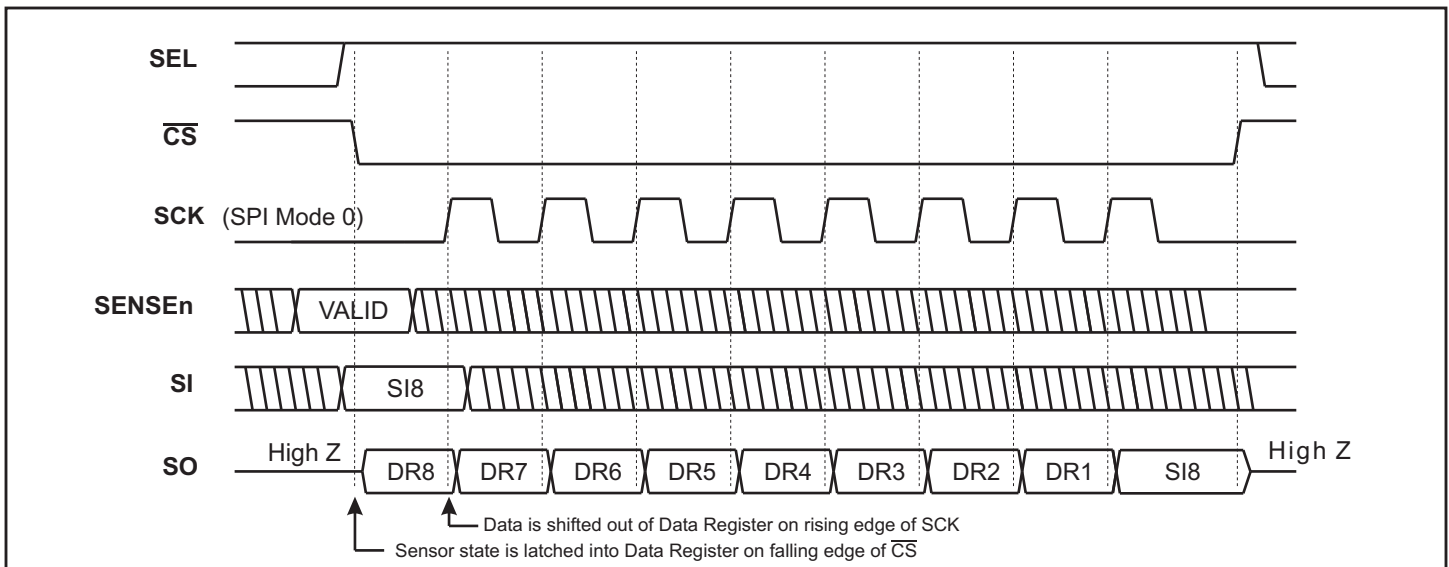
SEL

$\overline{CS}$

SCK (SPI Mode 0)

SENSEn VALID

SI SI8

SO High Z DR8 DR7 DR6 DR5 DR4 DR3 DR2 DR1 SI8 High Z

Data is shifted out of Data Register on rising edge of SCK

Sensor state is latched into Data Register on falling edge of $\overline{CS}$